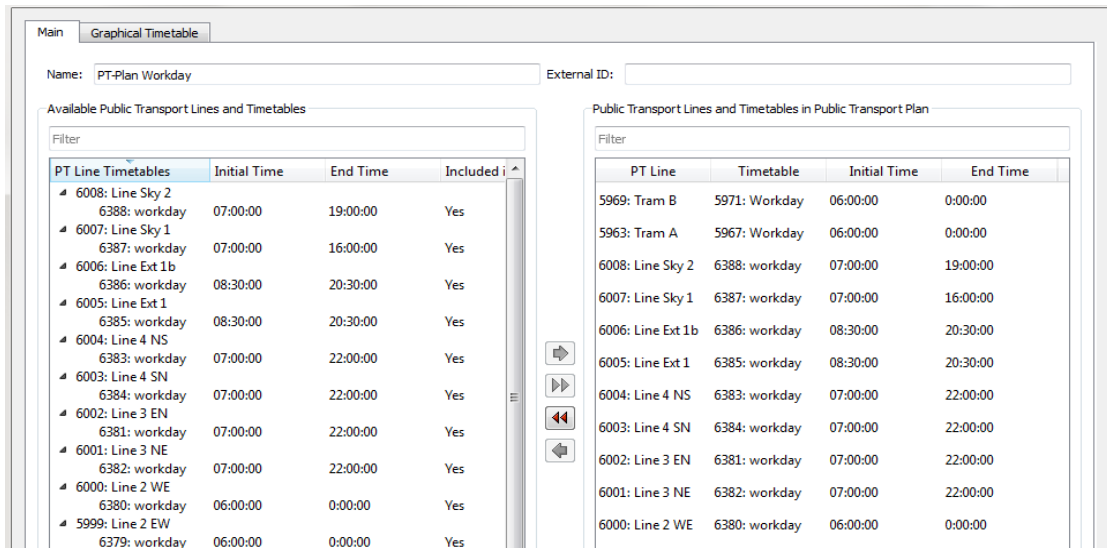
Main | Graphical Timetable

Name: PT-Plan Workday

External ID:

Available Public Transport Lines and Timetables

Filter

| PT Line Timetables | Initial Time | End Time | Included i |
|---|---|---|---|
| 6008: Line Sky 2 | | | |
| 6388: workday | 07:00:00 | 19:00:00 | Yes |
| 6007: Line Sky 1 | | | |
| 6387: workday | 07:00:00 | 16:00:00 | Yes |
| 6006: Line Ext 1b | | | |
| 6386: workday | 08:30:00 | 20:30:00 | Yes |
| 6005: Line Ext 1 | | | |
| 6385: workday | 08:30:00 | 20:30:00 | Yes |
| 6004: Line 4 NS | | | |
| 6383: workday | 07:00:00 | 22:00:00 | Yes |
| 6003: Line 4 SN | | | |
| 6384: workday | 07:00:00 | 22:00:00 | Yes |
| 6002: Line 3 EN | | | |
| 6381: workday | 07:00:00 | 22:00:00 | Yes |
| 6001: Line 3 NE | | | |
| 6382: workday | 07:00:00 | 22:00:00 | Yes |
| 6000: Line 2 WE | | | |
| 6380: workday | 06:00:00 | 0:00:00 | Yes |
| 5999: Line 2 EW | | | |
| 6379: workday | 06:00:00 | 0:00:00 | Yes |

Public Transport Lines and Timetables in Public Transport Plan

Filter

| PT Line | Timetable | Initial Time | End Time |
|---|---|---|---|
| 5969: Tram B | 5971: Workday | 06:00:00 | 0:00:00 |
| 5963: Tram A | 5967: Workday | 06:00:00 | 0:00:00 |
| 6008: Line Sky 2 | 6388: workday | 07:00:00 | 19:00:00 |
| 6007: Line Sky 1 | 6387: workday | 07:00:00 | 16:00:00 |
| 6006: Line Ext 1b | 6386: workday | 08:30:00 | 20:30:00 |
| 6005: Line Ext 1 | 6385: workday | 08:30:00 | 20:30:00 |
| 6004: Line 4 NS | 6383: workday | 07:00:00 | 22:00:00 |
| 6003: Line 4 SN | 6384: workday | 07:00:00 | 22:00:00 |
| 6002: Line 3 EN | 6381: workday | 07:00:00 | 22:00:00 |
| 6001: Line 3 NE | 6382: workday | 07:00:00 | 22:00:00 |
| 6000: Line 2 WE | 6380: workday | 06:00:00 | 0:00:00 |